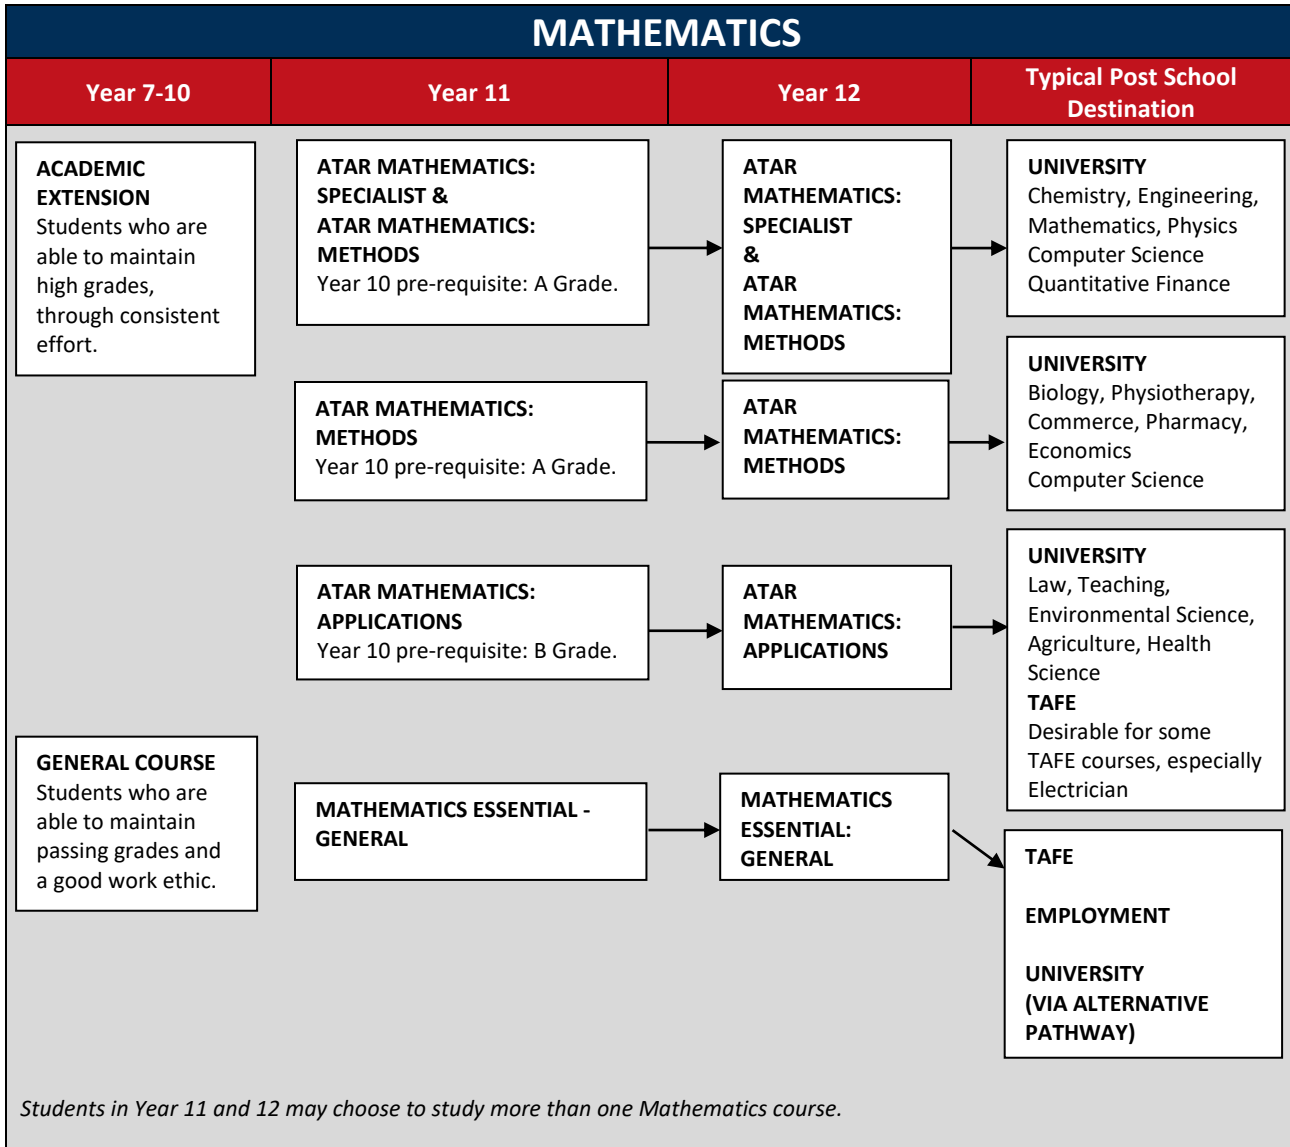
MATHEMATICS

Year 7-10

Year 11

Year 12

Typical Post School Destination

ACADEMIC EXTENSION
Students who are able to maintain high grades, through consistent effort.

ATAR MATHEMATICS: SPECIALIST &
ATAR MATHEMATICS: METHODS
Year 10 pre-requisite: A Grade.

ATAR MATHEMATICS: SPECIALIST
&
ATAR MATHEMATICS: METHODS

UNIVERSITY
Chemistry, Engineering, Mathematics, Physics
Computer Science
Quantitative Finance

ATAR MATHEMATICS: METHODS
Year 10 pre-requisite: A Grade.

ATAR MATHEMATICS: METHODS

UNIVERSITY
Biology, Physiotherapy, Commerce, Pharmacy, Economics
Computer Science

ATAR MATHEMATICS: APPLICATIONS
Year 10 pre-requisite: B Grade.

ATAR MATHEMATICS: APPLICATIONS

UNIVERSITY
Law, Teaching, Environmental Science, Agriculture, Health Science
TAFE
Desirable for some TAFE courses, especially Electrician

GENERAL COURSE
Students who are able to maintain passing grades and a good work ethic.

MATHEMATICS ESSENTIAL - GENERAL

MATHEMATICS ESSENTIAL: GENERAL

TAFE

EMPLOYMENT

UNIVERSITY
(VIA ALTERNATIVE PATHWAY)

Students in Year 11 and 12 may choose to study more than one Mathematics course.